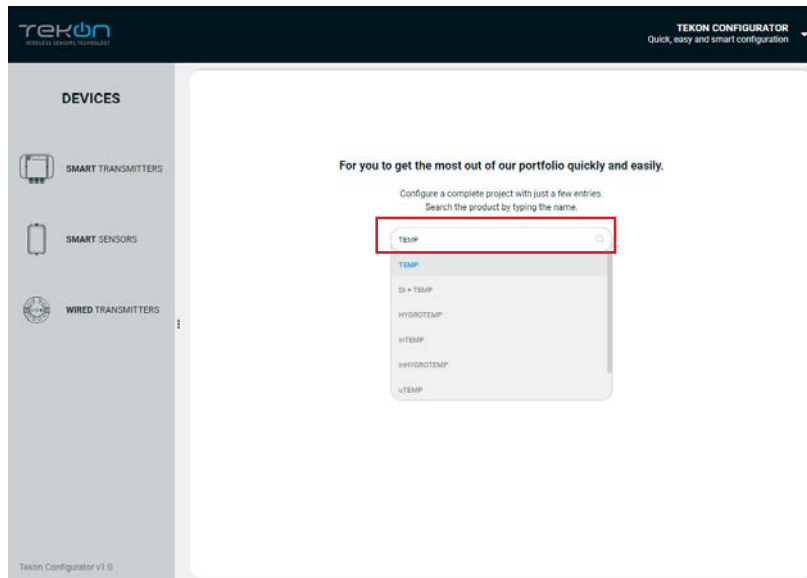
TEKON
WIRELESS SENSORS TECHNOLOGY

TEKON CONFIGURATOR
Quick, easy and smart configuration

DEVICES

SMART TRANSMITTERS

SMART SENSORS

WIRED TRANSMITTERS

Tekon Configurator v1.0

For you to get the most out of our portfolio quickly and easily.

Configure a complete project with just a few entries.
Search the product by typing the name.

TEMP

TEMP
DI + TEMP
HYGROTEMP
inTEMP
inHYGROTEMP
uTEMP